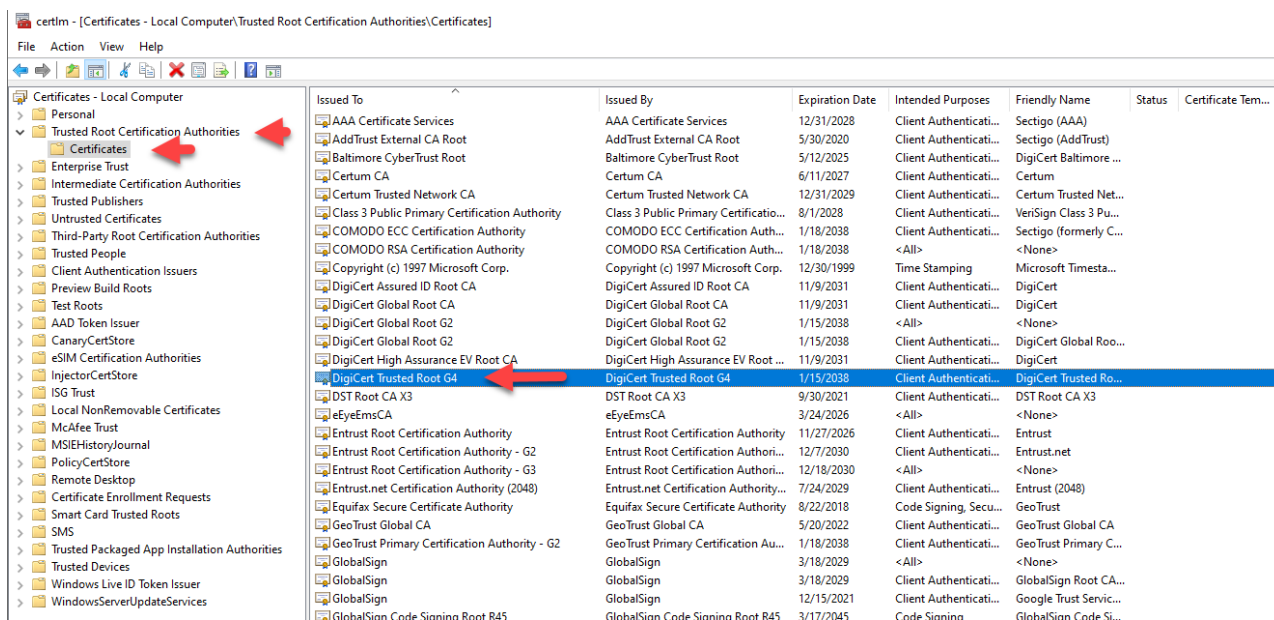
certlm - [Certificates - Local Computer\Trusted Root Certification Authorities\Certificates]

File Action View Help

Certificates - Local Computer
Personal
Trusted Root Certification Authorities
Certificates
Enterprise Trust
Intermediate Certification Authorities
Trusted Publishers
Untrusted Certificates
Third-Party Root Certification Authorities
Trusted People
Client Authentication Issuers
Preview Build Roots
Test Roots
AAD Token Issuer
CanaryCertStore
eSIM Certification Authorities
InjectorCertStore
ISG Trust
Local NonRemovable Certificates
McAfee Trust
MSIEHistoryJournal
PolicyCertStore
Remote Desktop
Certificate Enrollment Requests
Smart Card Trusted Roots
SMS
Trusted Packaged App Installation Authorities
Trusted Devices
Windows Live ID Token Issuer
WindowsServerUpdateServices

| Issued To | Issued By | Expiration Date | Intended Purposes | Friendly Name | Status | Certificate Tem... |
|---|---|---|---|---|---|---|
| AAA Certificate Services | AAA Certificate Services | 12/31/2028 | Client Authenticati... | Sectigo (AAA) | | |
| AddTrust External CA Root | AddTrust External CA Root | 5/30/2020 | Client Authenticati... | Sectigo (AddTrust) | | |
| Baltimore CyberTrust Root | Baltimore CyberTrust Root | 5/12/2025 | Client Authenticati... | DigiCert Baltimore ... | | |
| Certum CA | Certum CA | 6/11/2027 | Client Authenticati... | Certum | | |
| Certum Trusted Network CA | Certum Trusted Network CA | 12/31/2029 | Client Authenticati... | Certum Trusted Net... | | |
| Class 3 Public Primary Certification Authority | Class 3 Public Primary Certificatio... | 8/1/2028 | Client Authenticati... | VeriSign Class 3 Pu... | | |
| COMODO ECC Certification Authority | COMODO ECC Certification Auth... | 1/18/2038 | Client Authenticati... | Sectigo (formerly C... | | |
| COMODO RSA Certification Authority | COMODO RSA Certification Auth... | 1/18/2038 | <All> | <None> | | |
| Copyright (c) 1997 Microsoft Corp. | Copyright (c) 1997 Microsoft Corp. | 12/30/1999 | Time Stamping | Microsoft Timesta... | | |
| DigiCert Assured ID Root CA | DigiCert Assured ID Root CA | 11/9/2031 | Client Authenticati... | DigiCert | | |
| DigiCert Global Root CA | DigiCert Global Root CA | 11/9/2031 | Client Authenticati... | DigiCert | | |
| DigiCert Global Root G2 | DigiCert Global Root G2 | 1/15/2038 | <All> | <None> | | |
| DigiCert Global Root G2 | DigiCert Global Root G2 | 1/15/2038 | Client Authenticati... | DigiCert Global Roo... | | |
| DigiCert High Assurance EV Root CA | DigiCert High Assurance EV Root ... | 11/9/2031 | Client Authenticati... | DigiCert | | |
| DigiCert Trusted Root G4 | DigiCert Trusted Root G4 | 1/15/2038 | Client Authenticati... | DigiCert Trusted Ro... | | |
| DST Root CA X3 | DST Root CA X3 | 9/30/2021 | Client Authenticati... | DST Root CA X3 | | |
| eEyeEmsCA | eEyeEmsCA | 3/24/2026 | <All> | <None> | | |
| Entrust Root Certification Authority | Entrust Root Certification Authority | 11/27/2026 | Client Authenticati... | Entrust | | |
| Entrust Root Certification Authority - G2 | Entrust Root Certification Authori... | 12/7/2030 | Client Authenticati... | Entrust.net | | |
| Entrust Root Certification Authority - G3 | Entrust Root Certification Authori... | 12/18/2030 | <All> | <None> | | |
| Entrust.net Certification Authority (2048) | Entrust.net Certification Authority... | 7/24/2029 | Client Authenticati... | Entrust (2048) | | |
| Equifax Secure Certificate Authority | Equifax Secure Certificate Authority | 8/22/2018 | Code Signing, Secu... | GeoTrust | | |
| GeoTrust Global CA | GeoTrust Global CA | 5/20/2022 | Client Authenticati... | GeoTrust Global CA | | |
| GeoTrust Primary Certification Authority - G2 | GeoTrust Primary Certification Au... | 1/18/2038 | Client Authenticati... | GeoTrust Primary C... | | |
| GlobalSign | GlobalSign | 3/18/2029 | <All> | <None> | | |
| GlobalSign | GlobalSign | 3/18/2029 | Client Authenticati... | GlobalSign Root CA... | | |
| GlobalSign | GlobalSign | 12/15/2021 | Client Authenticati... | Google Trust Servic... | | |
| GlobalSign Code Signing Root R45 | GlobalSign Code Signing Root R45 | 3/17/2045 | Code Signing | GlobalSign Code Si... | | |